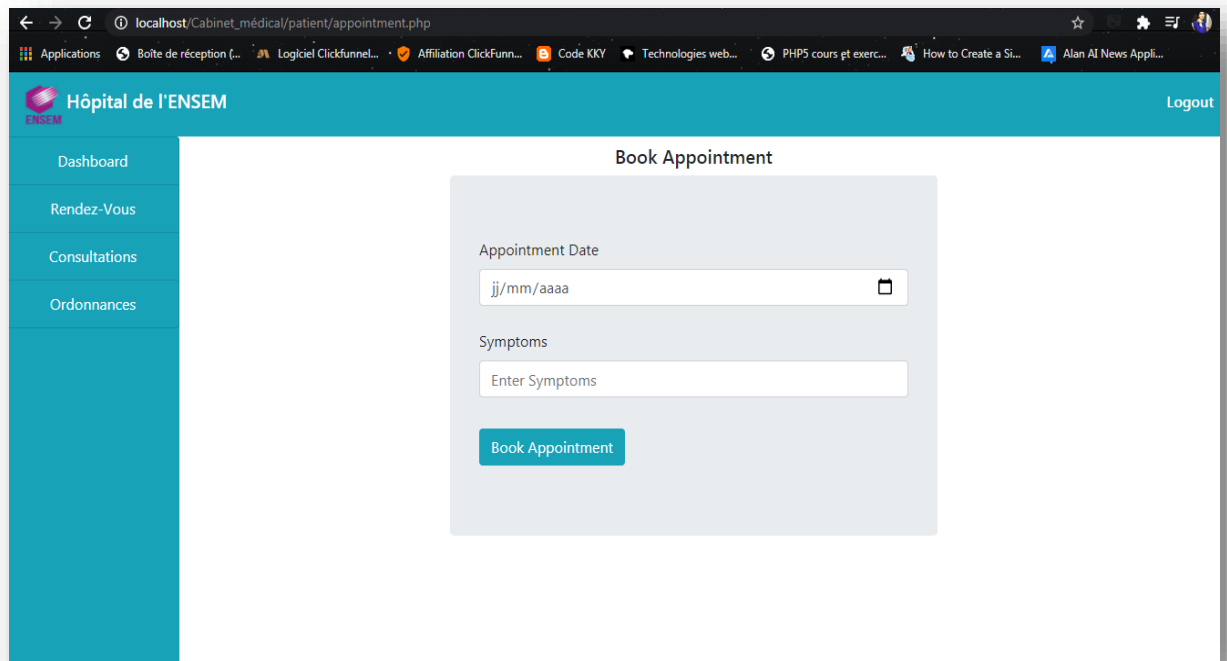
localhost/Cabinet_médical/patient/appointment.php

Applications  Boîte de réception (...  Logiciel Clickfunnel...  Affiliation ClickFunn...  Code KKY  Technologies web...  PHP5 cours et exerc...  How to Create a Si...  Alan AI News Appli...

ENSEM
Hôpital de l'ENSEM

Logout

Dashboard
Rendez-Vous
Consultations
Ordonnances

Book Appointment

Appointment Date
jj/mm/aaaa

Symptoms
Enter Symptoms

Book Appointment